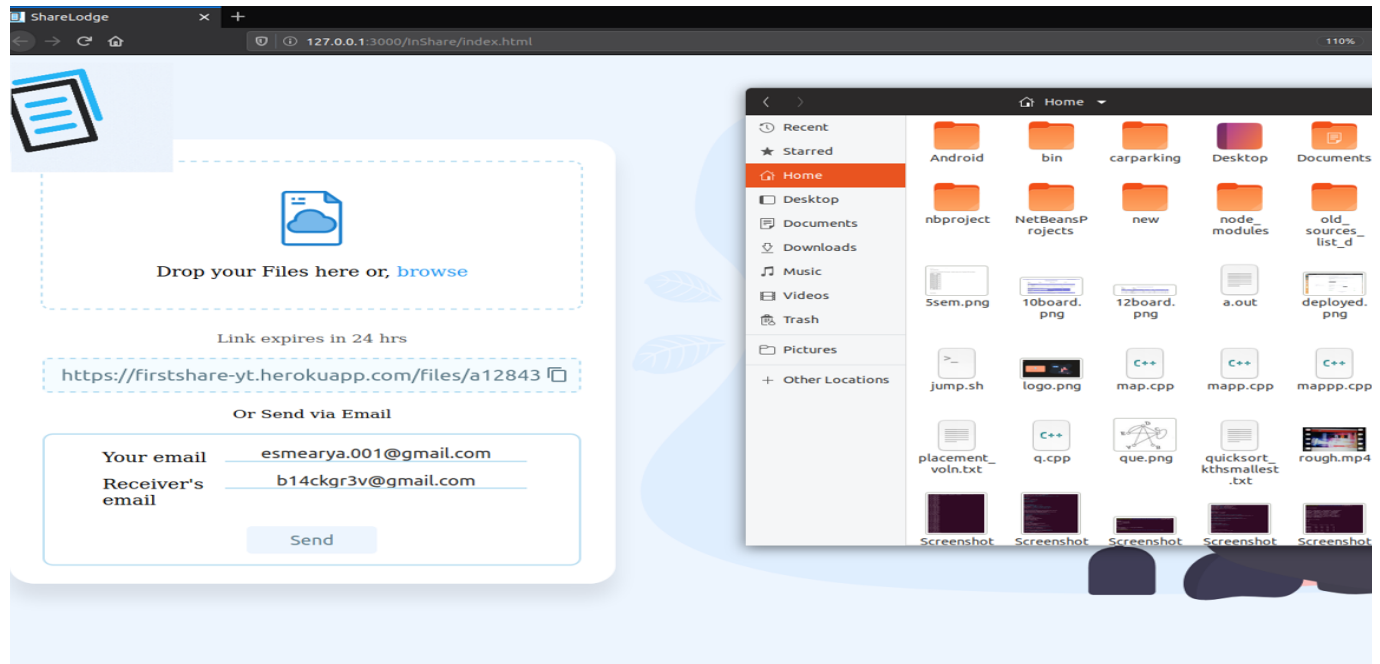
ShareLodge

127.0.0.1:3000/InShare/index.html

110%

Drop your Files here or, browse

Link expires in 24 hrs

https://firstshare-yt.herokuapp.com/files/a12843

Or Send via Email

Your email esmearya.001@gmail.com

Receiver's email b14ckgr3v@gmail.com

Send

Home

Recent
Starred
Home
Desktop
Documents
Downloads
Music
Videos
Trash
Pictures
+ Other Locations

Android
bin
carparking
Desktop
Documents
nbproject
NetBeansProjects
new
node_modules
old_sources_list_d
5sem.png
10board.png
12board.png
a.out
deployed.png
jump.sh
logo.png
map.cpp
mapp.cpp
mappp.cpp
placement_voln.txt
q.cpp
que.png
quicksort_kthsmallest.txt
rough.mp4
Screenshot
Screenshot
Screenshot
Screenshot
Screenshot